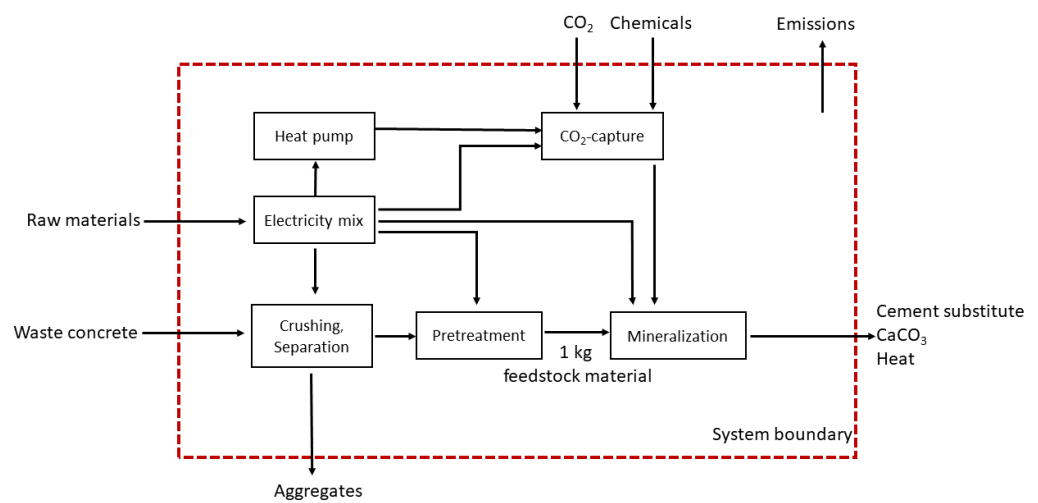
$CO_2$ Chemicals

Emissions

Heat pump

$CO_2$-capture

Raw materials

Electricity mix

Waste concrete

Crushing, Separation

Pretreatment

Mineralization

1 kg feedstock material

Cement substitute
$CaCO_3$
Heat

System boundary

Aggregates